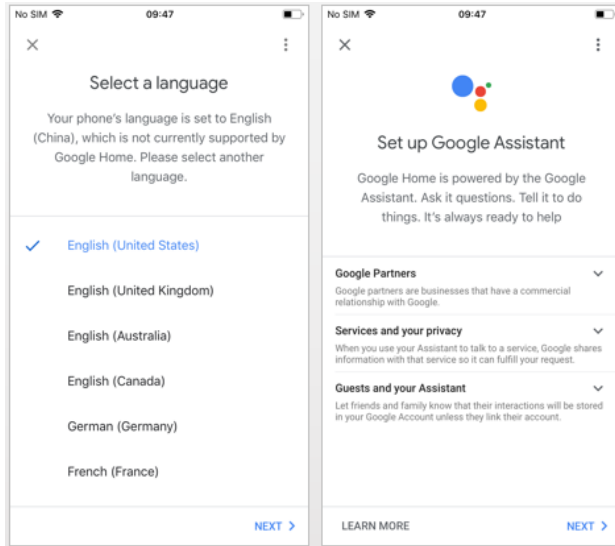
No SIM 09:47

Select a language

Your phone's language is set to English (China), which is not currently supported by Google Home. Please select another language.

English (United States)

English (United Kingdom)

English (Australia)

English (Canada)

German (Germany)

French (France)

NEXT

No SIM 09:47

Set up Google Assistant

Google Home is powered by the Google Assistant. Ask it questions. Tell it to do things. It's always ready to help

Google Partners

Google partners are businesses that have a commercial relationship with Google.

Services and your privacy

When you use your Assistant to talk to a service, Google shares information with that service so it can fulfill your request.

Guests and your Assistant

Let friends and family know that their interactions will be stored in your Google Account unless they link their account.

LEARN MORE

NEXT